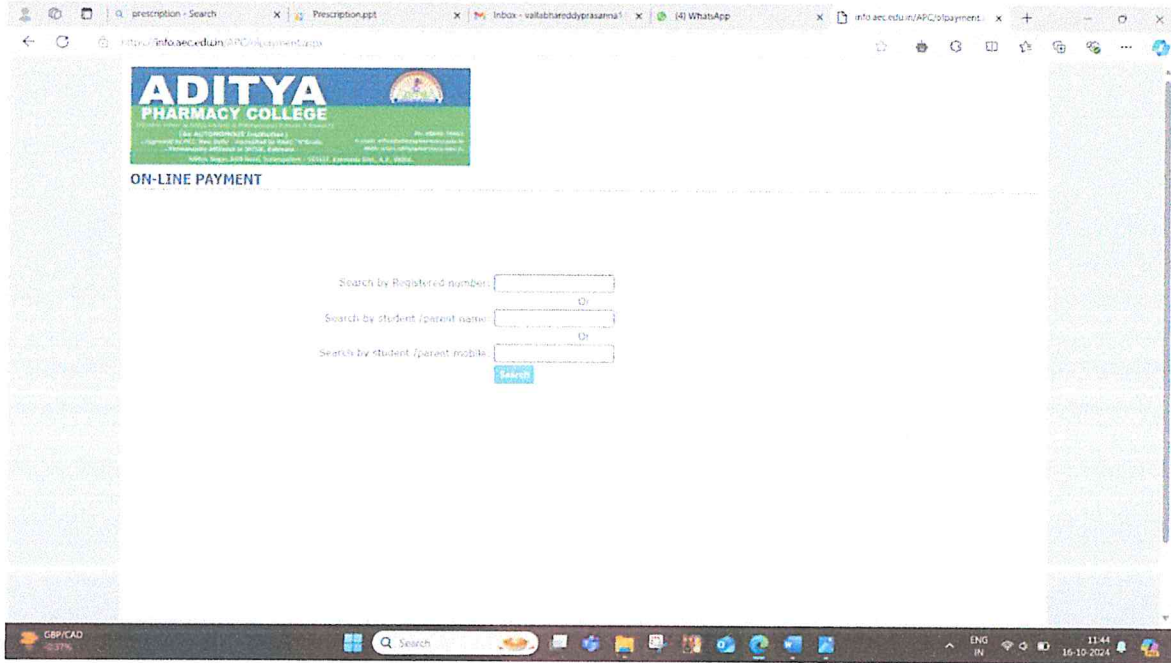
prescription - Search
Prescription.ppt
Inbox - vallabhareddyprasanna
(4) WhatsApp
info.aec.edu.in/APC/olpayment...
https://info.aec.edu.in/APC/olpayment.aspx

ADITYA
PHARMACY COLLEGE
(An AUTONOMOUS Institution)
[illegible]

ON-LINE PAYMENT

Search by Registered number:
Or
Search by student /parent name:
Or
Search by student /parent mobile:
Search

GBP/CAD
-0.37%
Search
ENG
IN
11:44
16-10-2024